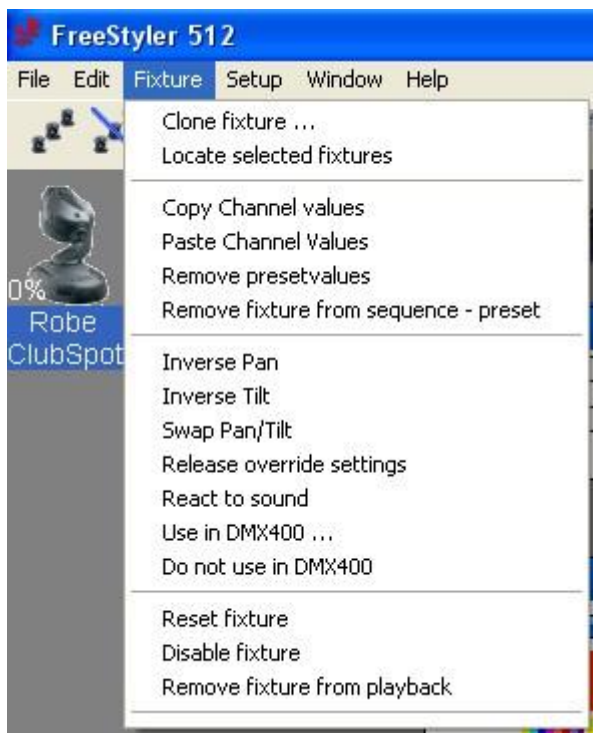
FreeStyler 512

File Edit Fixture Setup Window Help

Clone fixture ...
Locate selected fixtures

Copy Channel values
Paste Channel Values
Remove presetvalues
Remove fixture from sequence - preset

Inverse Pan
Inverse Tilt
Swap Pan/Tilt
Release override settings
React to sound
Use in DMX400 ...
Do not use in DMX400

Reset fixture
Disable fixture
Remove fixture from playback

0%
Robe
ClubSpot